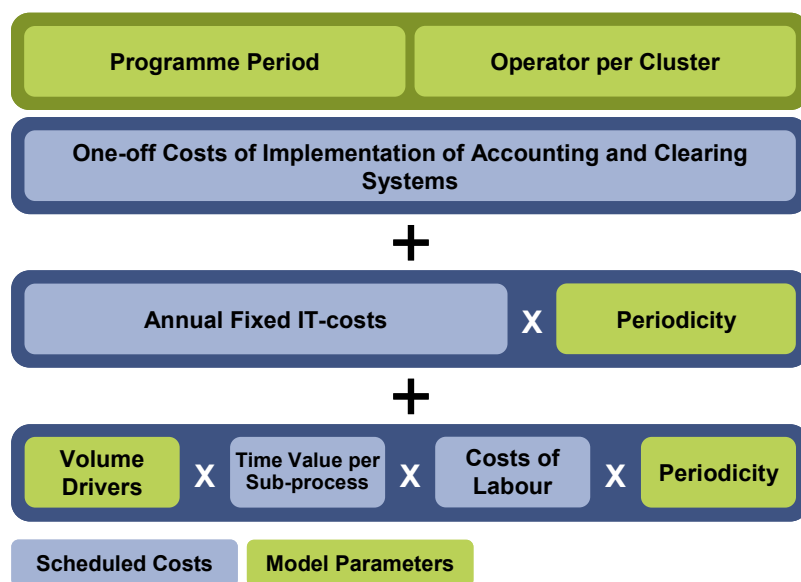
Programme Period

Operator per Cluster

One-off Costs of Implementation of Accounting and Clearing Systems

+

Annual Fixed IT-costs

X

Periodicity

+

Volume Drivers

X

Time Value per Sub-process

X

Costs of Labour

X

Periodicity

Scheduled Costs

Model Parameters